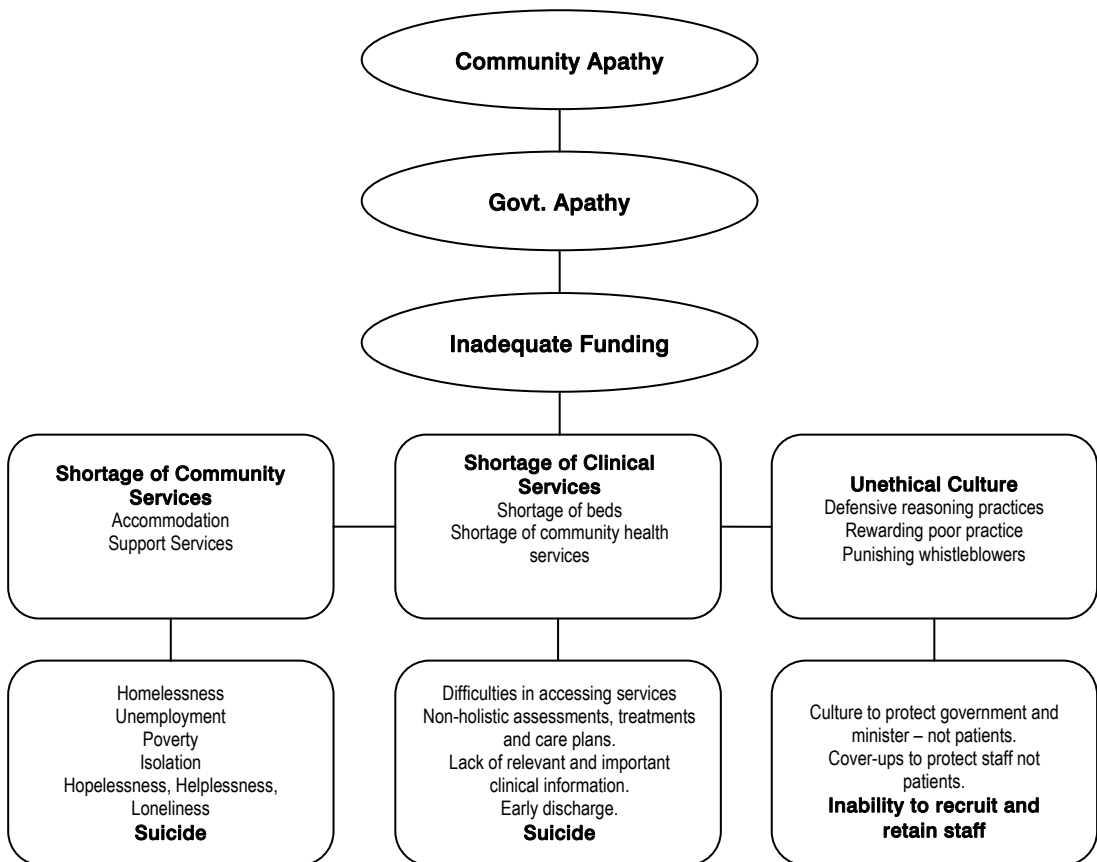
Community Apathy

Govt. Apathy

Inadequate Funding

Shortage of Community Services
Accommodation
Support Services

Shortage of Clinical Services
Shortage of beds
Shortage of community health services

Unethical Culture
Defensive reasoning practices
Rewarding poor practice
Punishing whistleblowers

Homelessness
Unemployment
Poverty
Isolation
Hopelessness, Helplessness, Loneliness
Suicide

Difficulties in accessing services
Non-holistic assessments, treatments and care plans.
Lack of relevant and important clinical information.
Early discharge.
Suicide

Culture to protect government and minister – not patients.
Cover-ups to protect staff not patients.
Inability to recruit and retain staff